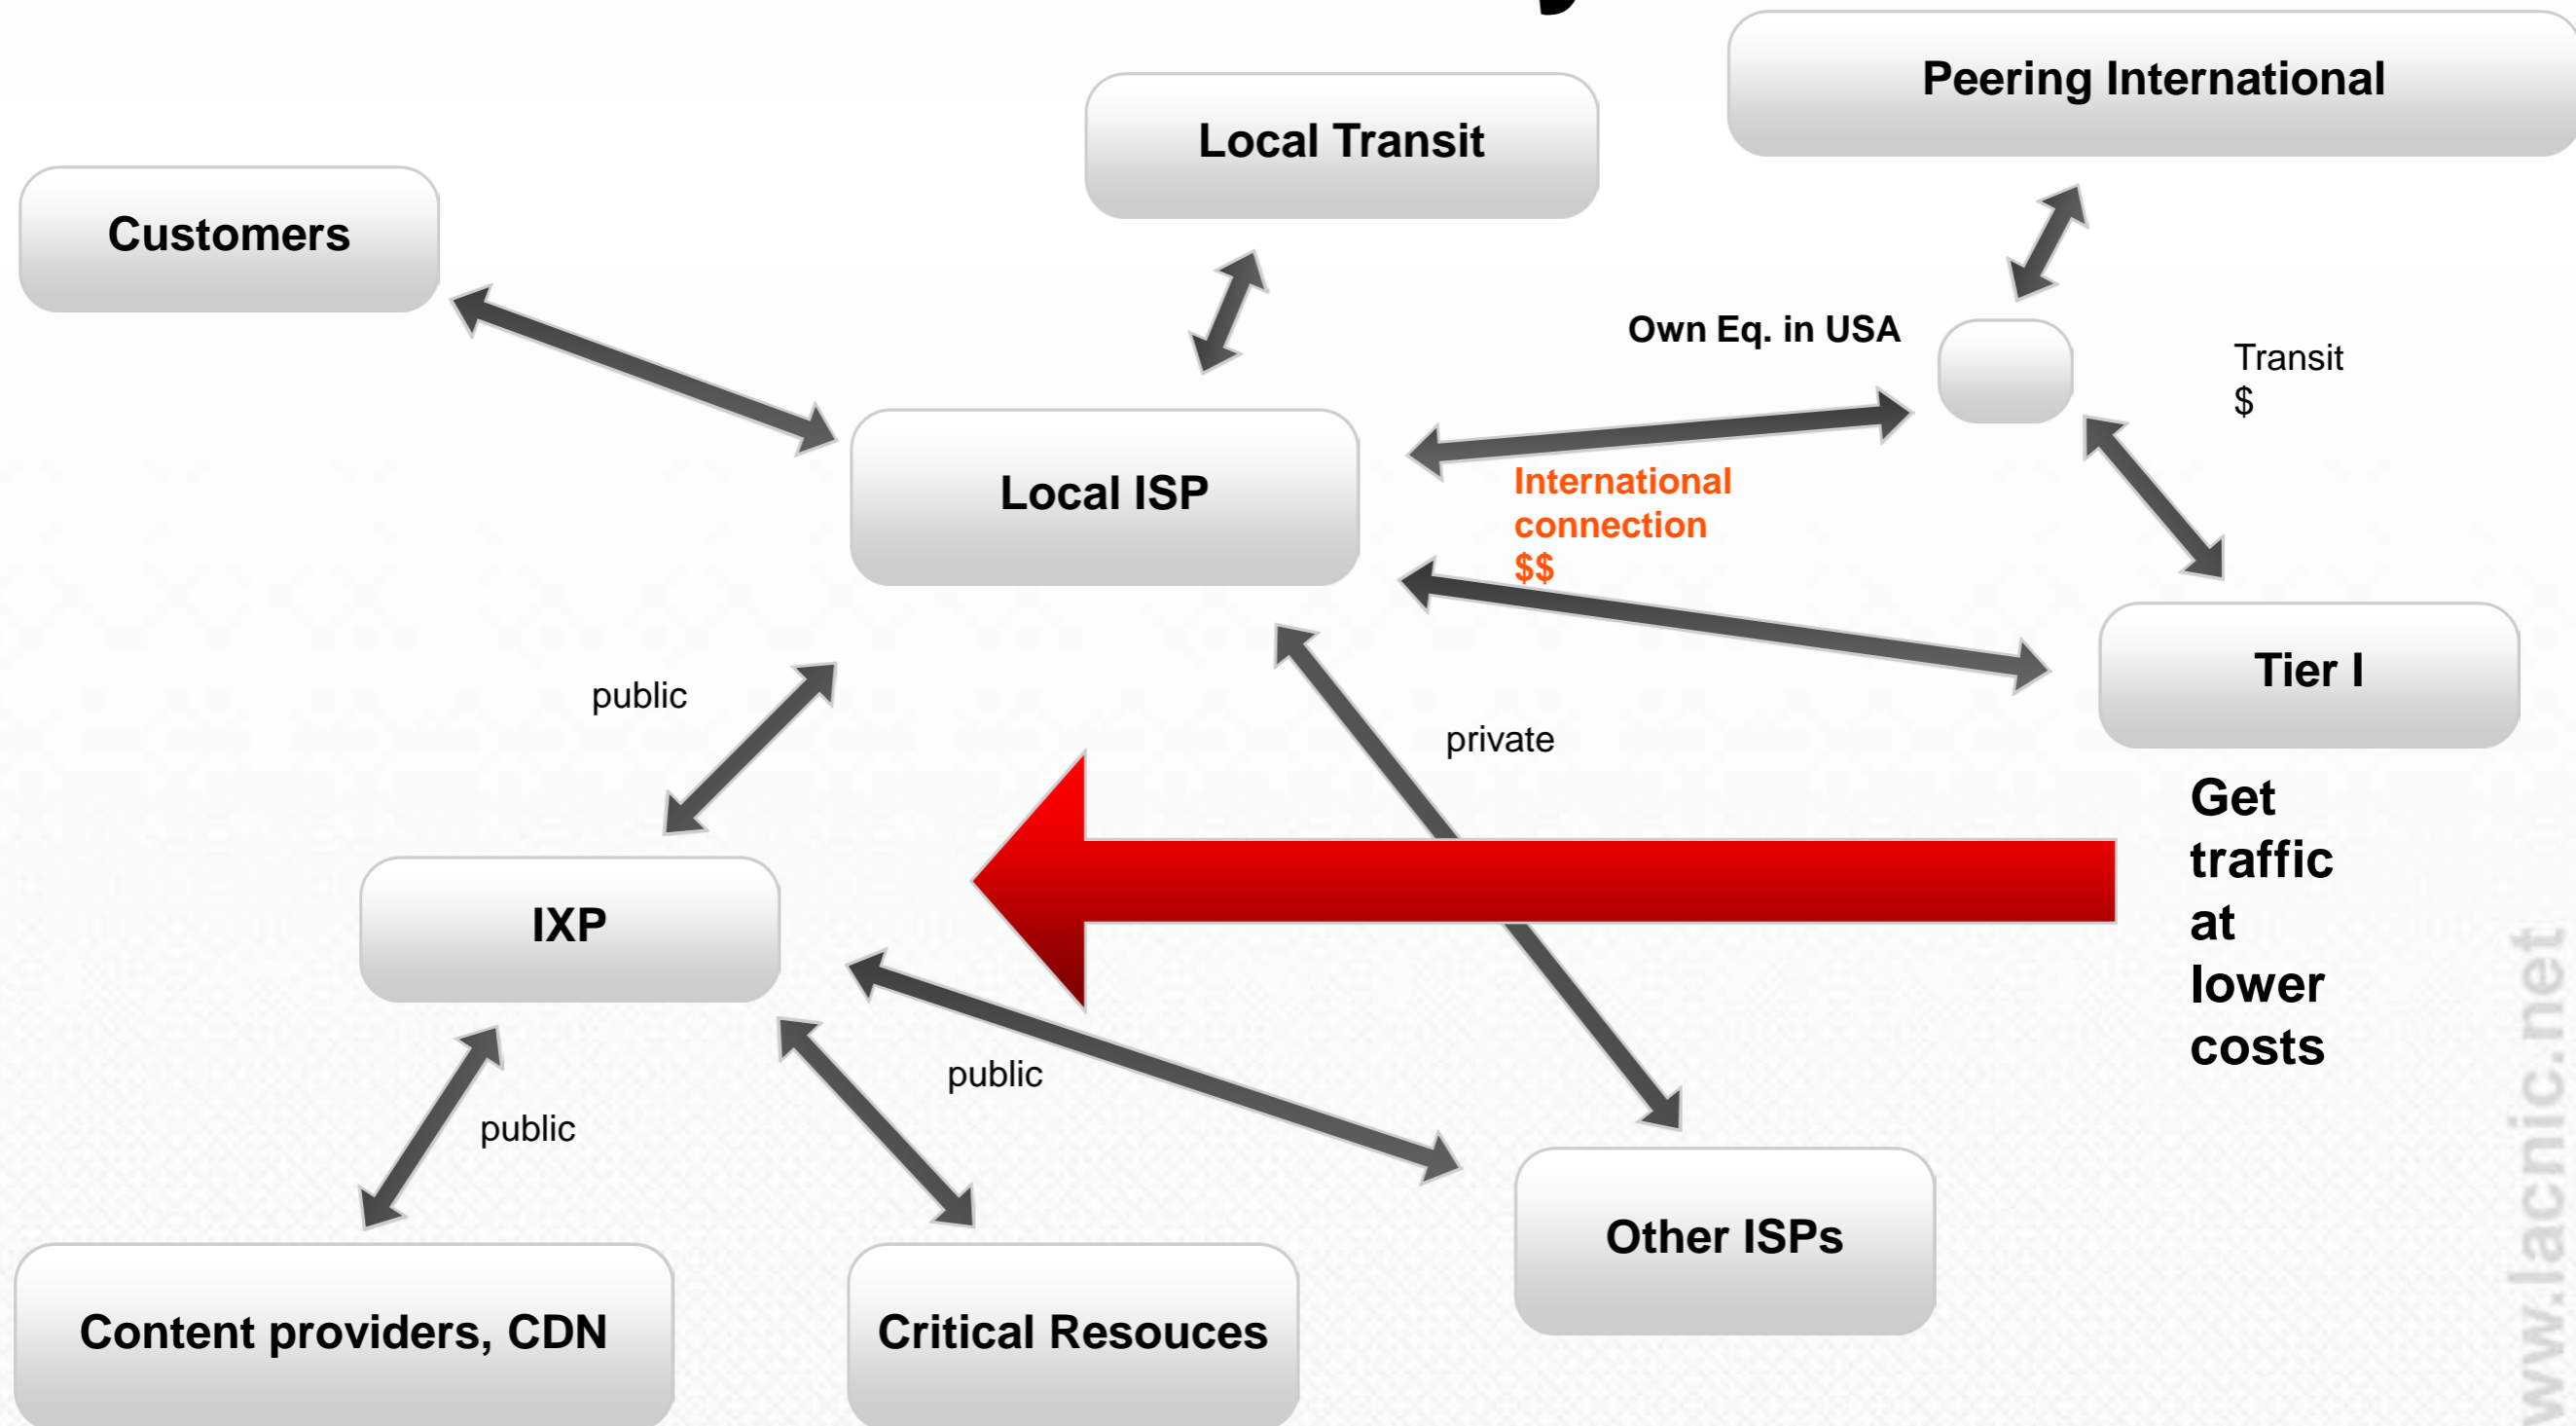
Peering International

Local Transit

Customers

Own Eq. in USA

Transit
$

Local ISP

International connection
$$

Tier I

public

private

Get traffic at lower costs

IXP

public

public

Other ISPs

Content providers, CDN

Critical Resouces

ww.lacnic.net